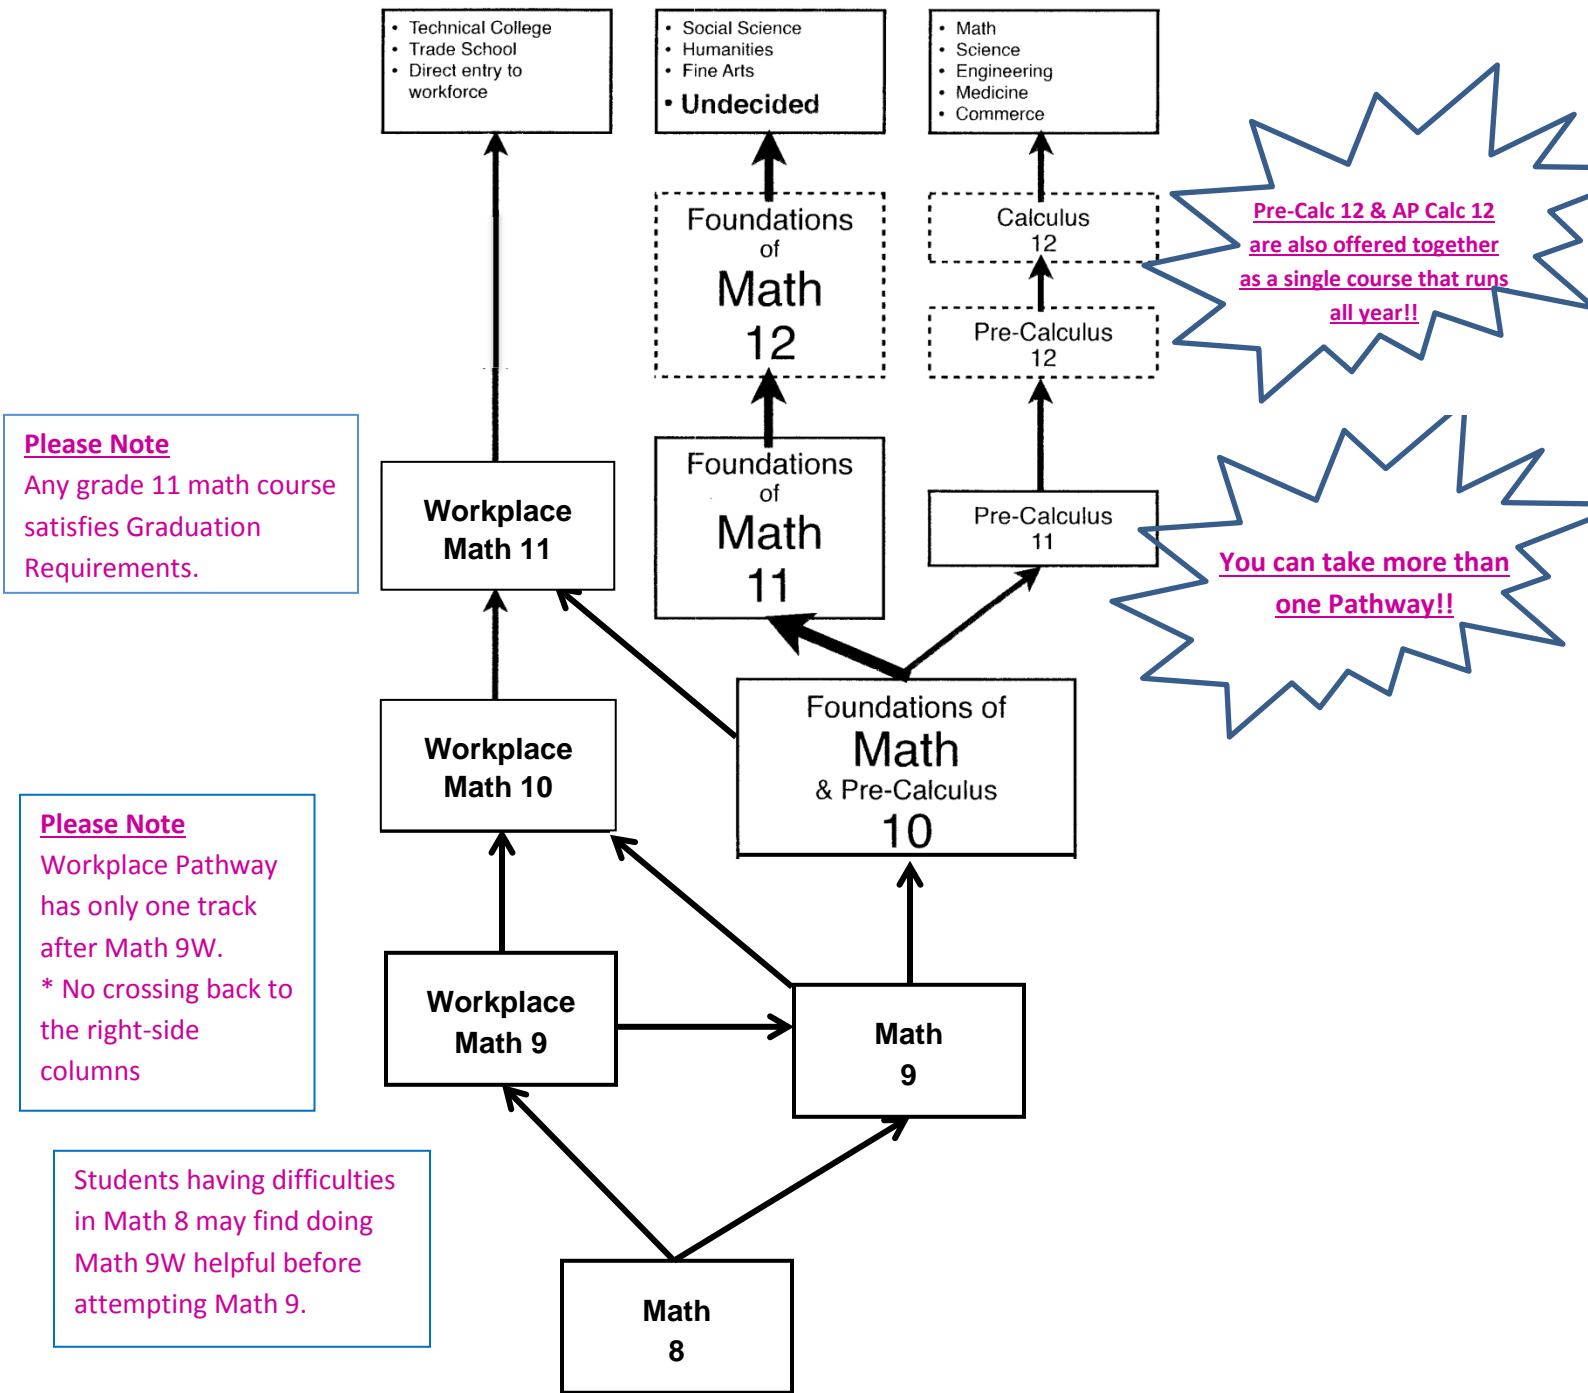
• Technical College
• Trade School
• Direct entry to workforce

• Social Science
• Humanities
• Fine Arts
• Undecided

• Math
• Science
• Engineering
• Medicine
• Commerce

Foundations of Math 12

Calculus 12

Pre-Calculus 12

Pre-Calc 12 & AP Calc 12 are also offered together as a single course that runs all year!!

Please Note
Any grade 11 math course satisfies Graduation Requirements.

Workplace Math 11

Foundations of Math 11

Pre-Calculus 11

You can take more than one Pathway!!

Workplace Math 10

Foundations of Math & Pre-Calculus 10

Please Note
Workplace Pathway has only one track after Math 9W.
* No crossing back to the right-side columns

Workplace Math 9

Math 9

Students having difficulties in Math 8 may find doing Math 9W helpful before attempting Math 9.

Math 8